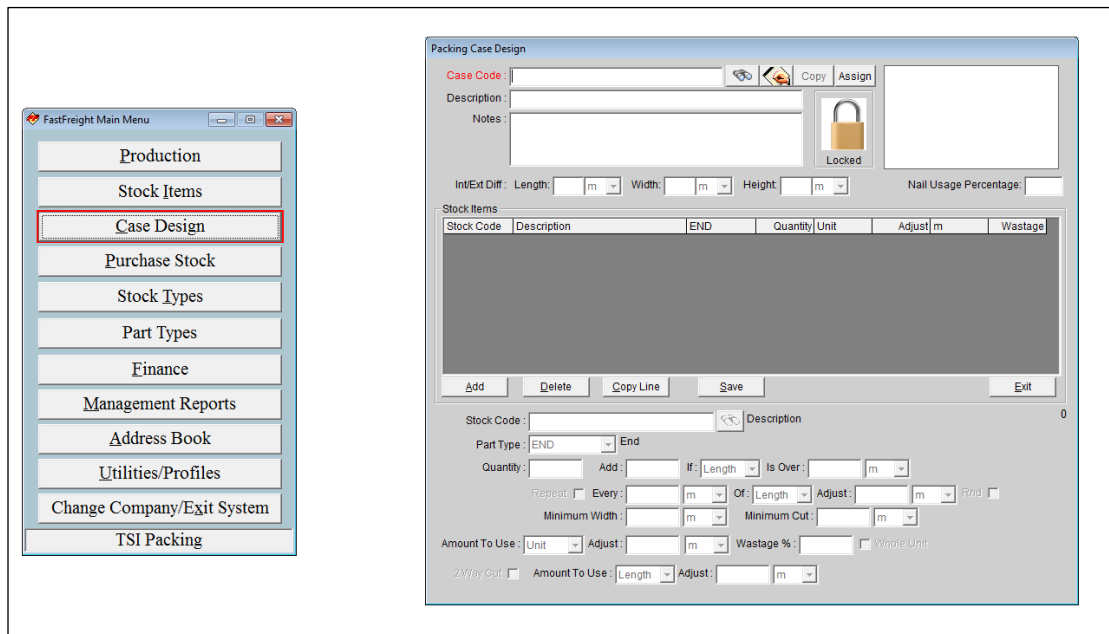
FastFreight Main Menu

Production

Stock Items

Case Design

Purchase Stock

Stock Types

Part Types

Finance

Management Reports

Address Book

Utilities/Profiles

Change Company/Exit System

TSI Packing

Packing Case Design

Case Code :

Copy Assign

Description :

Notes :

Locked

Int/Ext Diff : Length: m Width: m Height: m

Nail Usage Percentage :

Stock Items

| Stock Code | Description | END | Quantity | Unit | Adjust | m | Wastage |
|---|---|---|---|---|---|---|---|

Add Delete Copy Line Save Exit

0

Stock Code : Description

Part Type : END End

Quantity : Add : If : Length Is Over : m

Repeat Every : m Of : Length Adjust : m Rnd

Minimum Width : m Minimum Cut : m

Amount To Use : Unit Adjust : m Wastage % : Whole Unit

2 Way Cut Amount To Use : Length Adjust : m